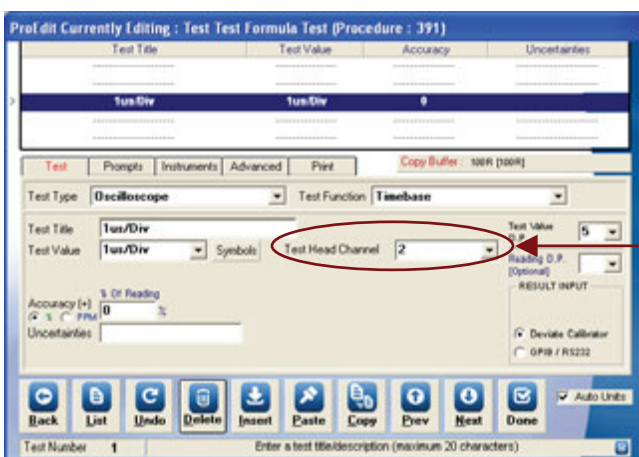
ProEdit Currently Editing : Test Test Formula Test (Procedure : 391)

| Test Title | Test Value | Accuracy | Uncertainties |
|---|---|---|---|
| 1us/Div | 1us/Div | 0 | |

Test | Prompts | Instruments | Advanced | Print

Copy Buffer : 100R [100R]

Test Type Oscilloscope

Test Function Timebase

Test Title 1us/Div

Test Value 1us/Div

Symbols

Test Head Channel 2

Test Value D.P. 5

Reading D.P. [Optional]

Accuracy (+) % Of Reading

% PPM 0 %

Uncertainties

RESULT INPUT

Deviate Calibrator

GPIB / RS232

Back List Undo Delete Insert Paste Copy Prev Next Done

Auto Units

Test Number 1

Enter a test title/description (maximum 20 characters)